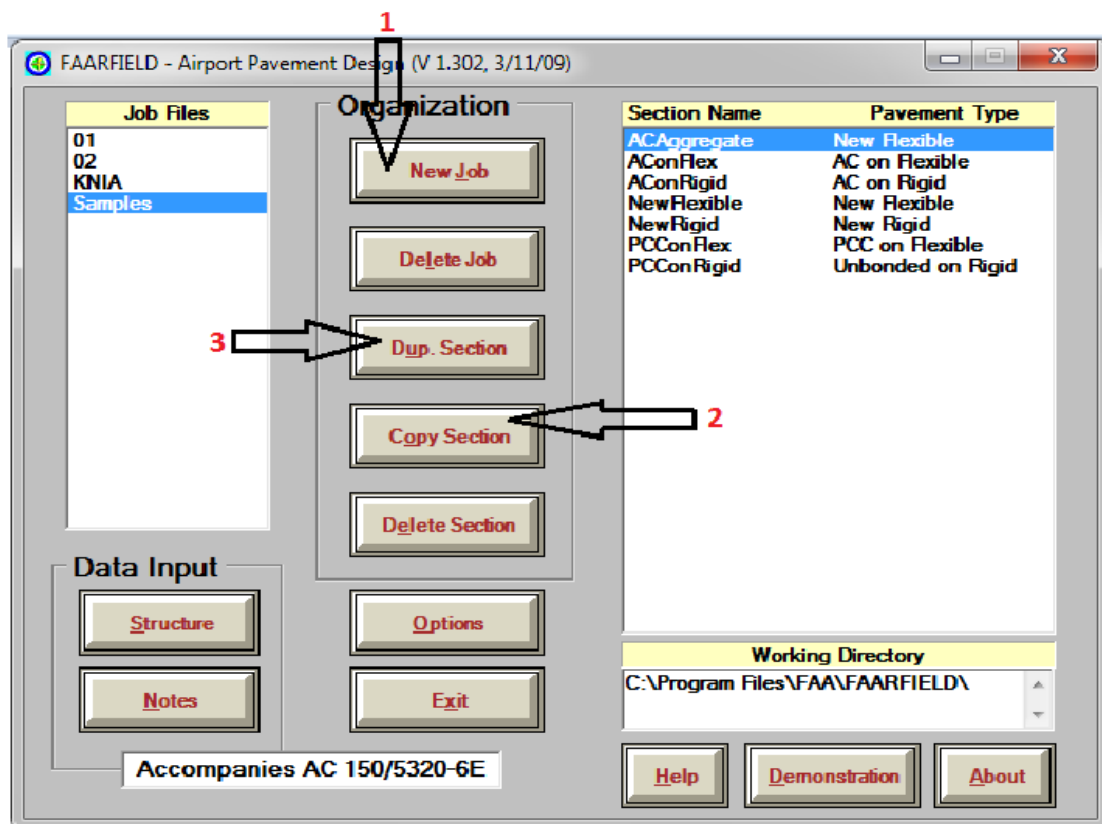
1

FAARFIELD - Airport Pavement Design (V 1.302, 3/11/09)

Job Files
01
02
KNIA
Samples

Organization
New Job
Delete Job
3
Dup. Section
Copy Section
2
Delete Section

| Section Name | Pavement Type |
|---|---|
| ACAggregate | New Flexible |
| AConFlex | AC on Flexible |
| AConRigid | AC on Rigid |
| NewFlexible | New Flexible |
| NewRigid | New Rigid |
| PCConFlex | PCC on Flexible |
| PCConRigid | Unbonded on Rigid |

Data Input
Structure
Notes
Options
Exit

Working Directory
C:\Program Files\FAA\FAARFIELD\

Accompanies AC 150/5320-6E
Help
Demonstration
About